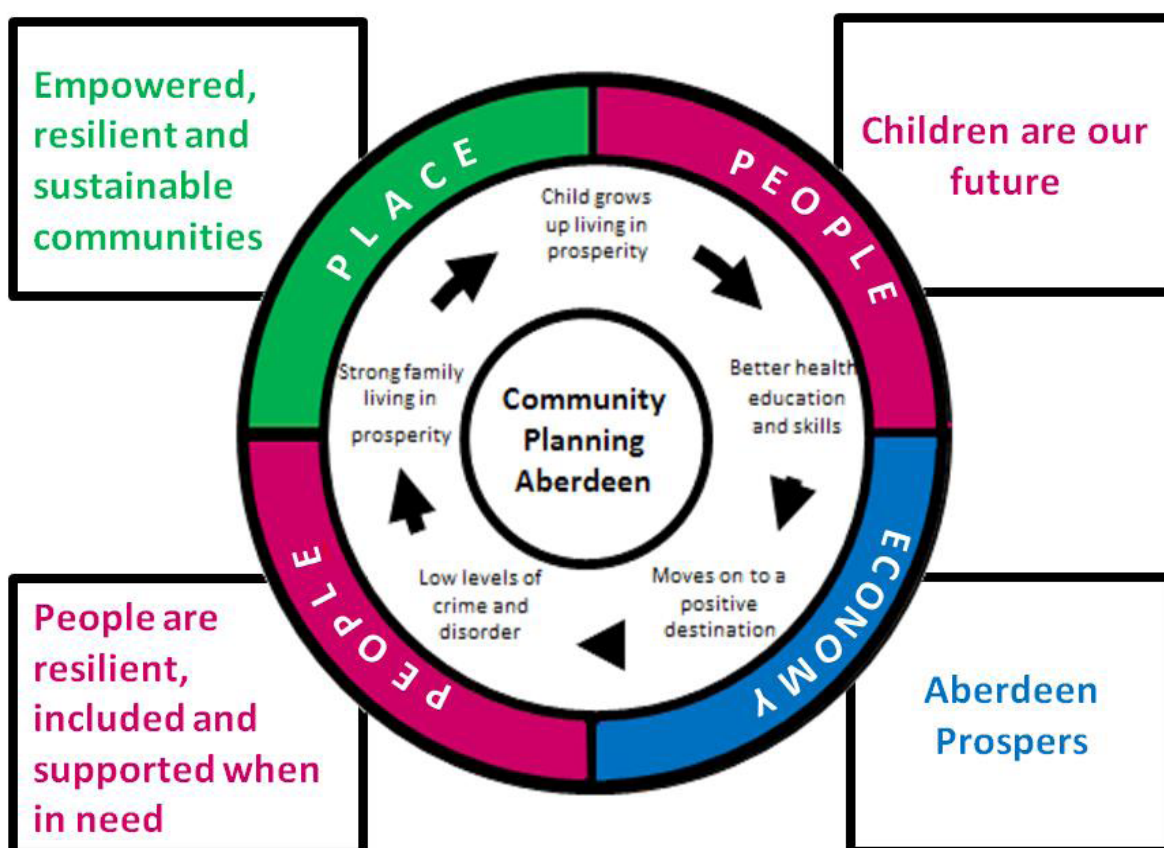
Empowered, resilient and sustainable communities

PLACE

Children are our future

PEOPLE

Child grows up living in prosperity

Better health education and skills

Moves on to a positive destination

Low levels of crime and disorder

Strong family living in prosperity

Community Planning Aberdeen

ECONOMY

Aberdeen Prospers

PEOPLE

People are resilient, included and supported when in need